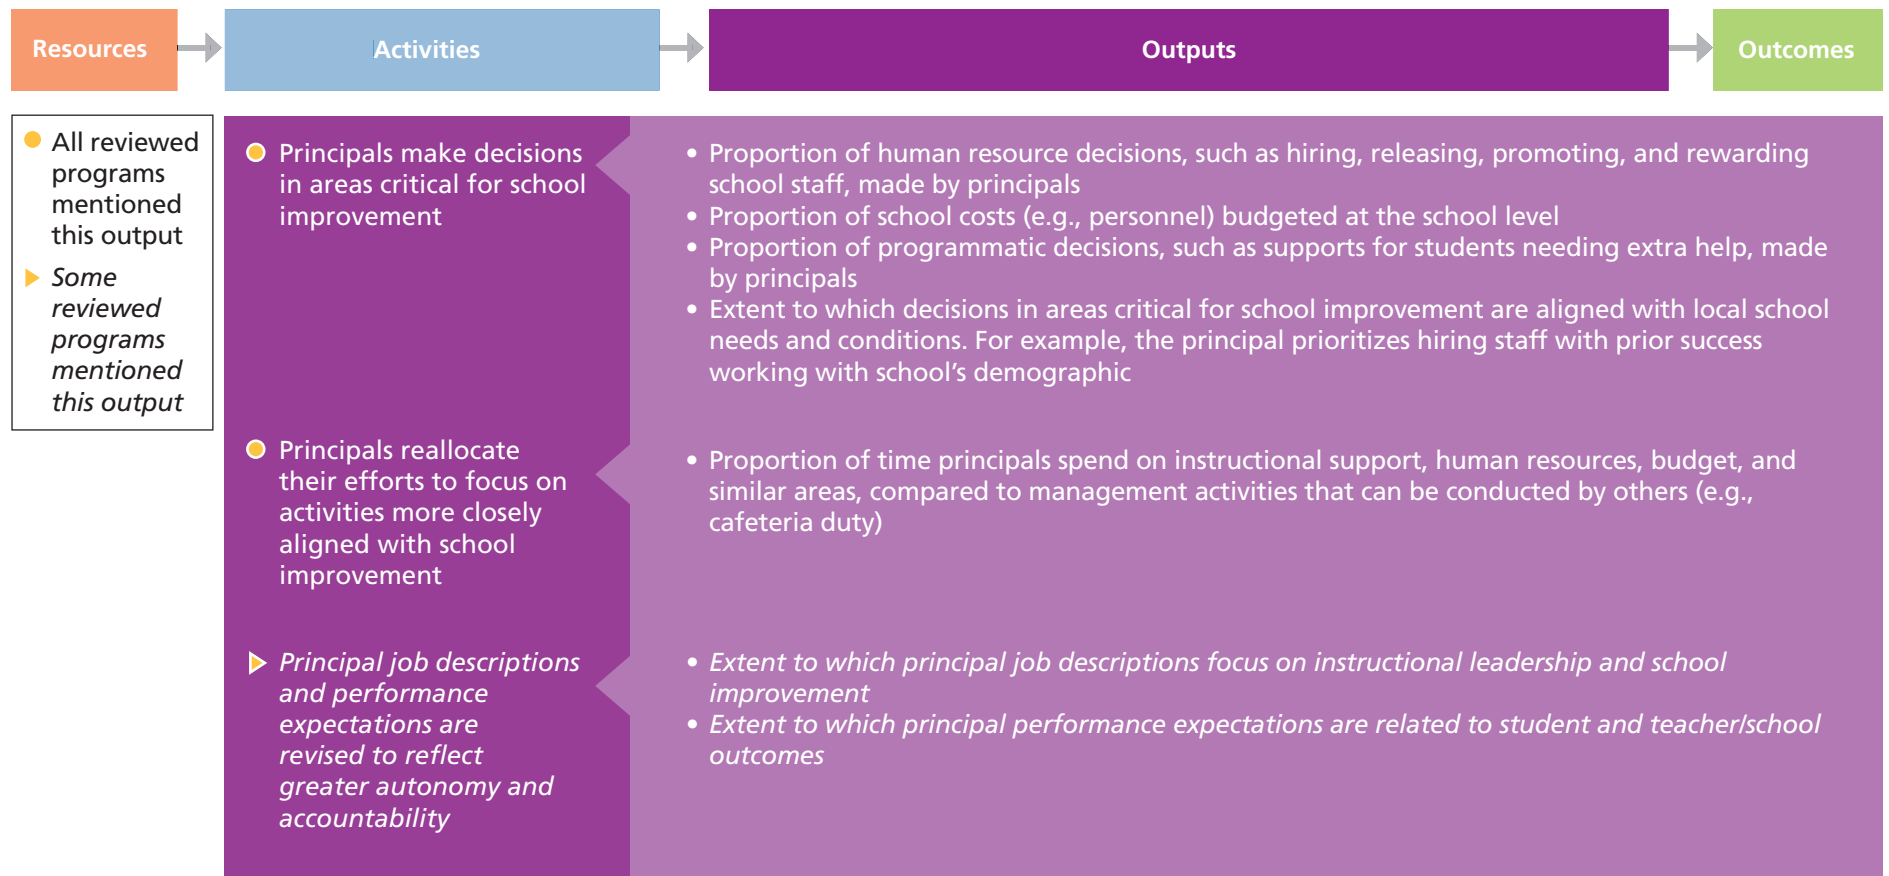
Resources

Activities

Outputs

Outcomes

All reviewed programs mentioned this output

Some reviewed programs mentioned this output

Principals make decisions in areas critical for school improvement

• Proportion of human resource decisions, such as hiring, releasing, promoting, and rewarding school staff, made by principals
• Proportion of school costs (e.g., personnel) budgeted at the school level
• Proportion of programmatic decisions, such as supports for students needing extra help, made by principals
• Extent to which decisions in areas critical for school improvement are aligned with local school needs and conditions. For example, the principal prioritizes hiring staff with prior success working with school's demographic

Principals reallocate their efforts to focus on activities more closely aligned with school improvement

• Proportion of time principals spend on instructional support, human resources, budget, and similar areas, compared to management activities that can be conducted by others (e.g., cafeteria duty)

Principal job descriptions and performance expectations are revised to reflect greater autonomy and accountability

• Extent to which principal job descriptions focus on instructional leadership and school improvement
• Extent to which principal performance expectations are related to student and teacher/school outcomes